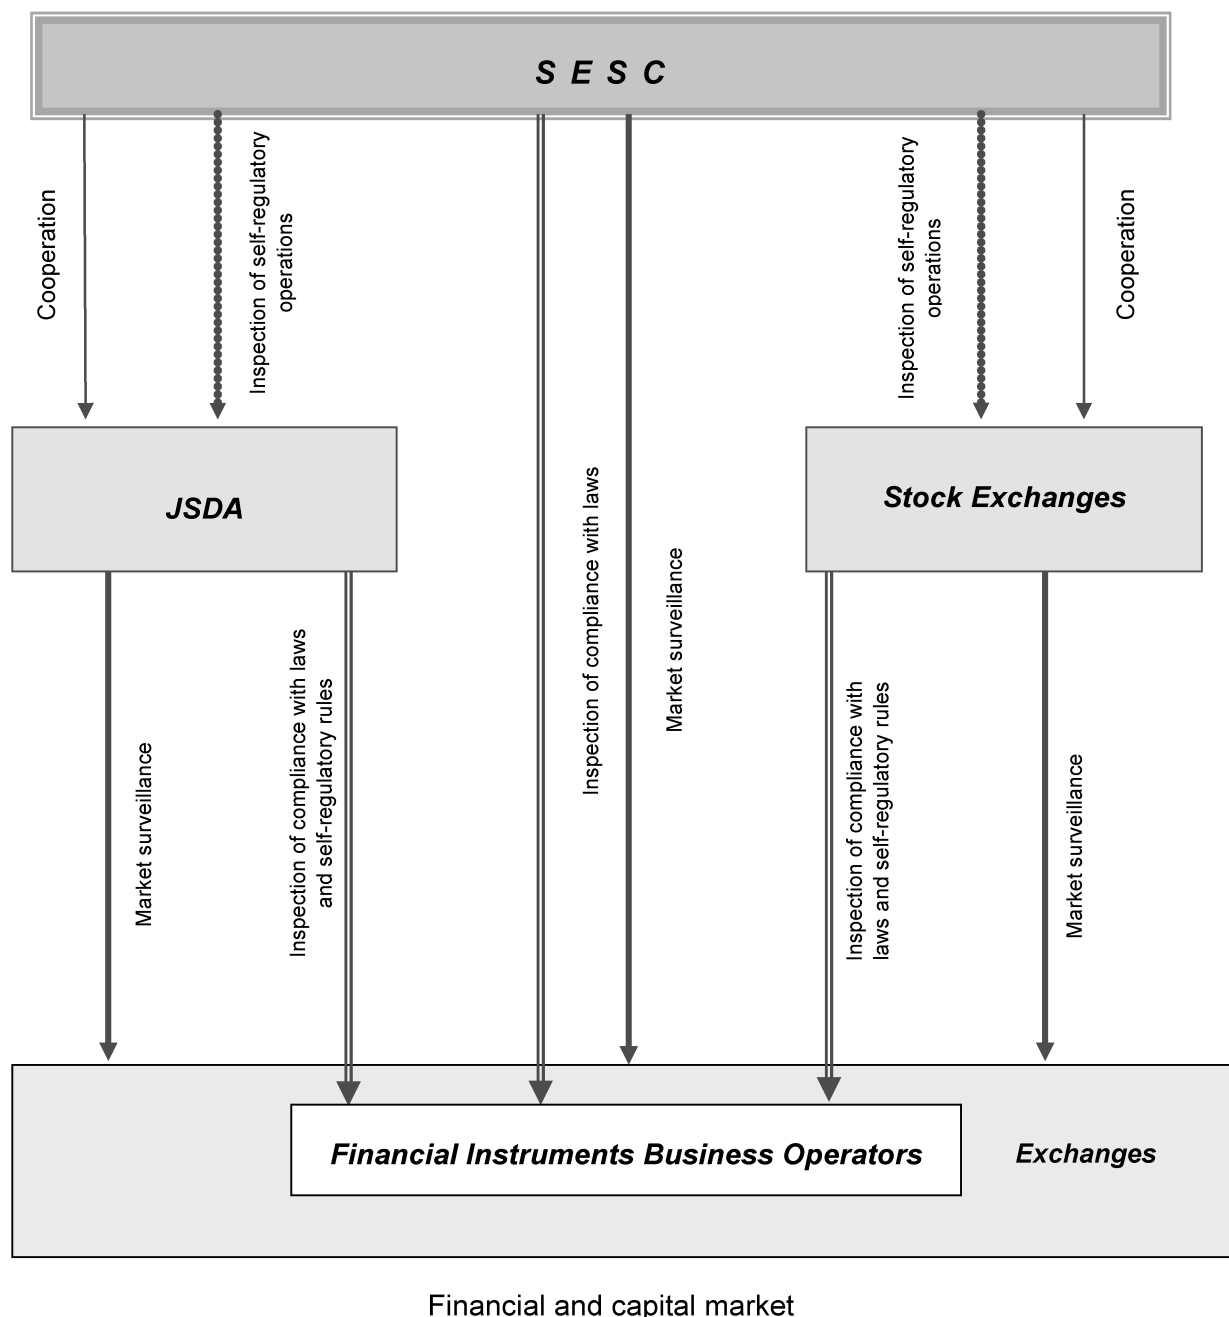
S E S C

Cooperation

Inspection of self-regulatory operations

Inspection of self-regulatory operations

Cooperation

JSDA

Stock Exchanges

Market surveillance

Inspection of compliance with laws and self-regulatory rules

Inspection of compliance with laws

Market surveillance

Inspection of compliance with laws and self-regulatory rules

Market surveillance

Financial Instruments Business Operators

Exchanges

Financial and capital market